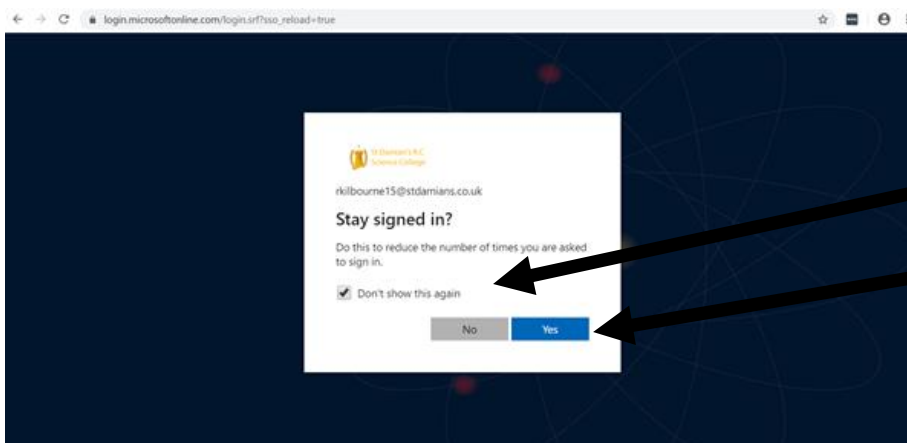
login.microsoftonline.com/login.srf?sso_reload=true

St Damian's R.C. Science College

rkilbourne15@stdamians.co.uk

Stay signed in?

Do this to reduce the number of times you are asked to sign in.

Don't show this again

No

Yes